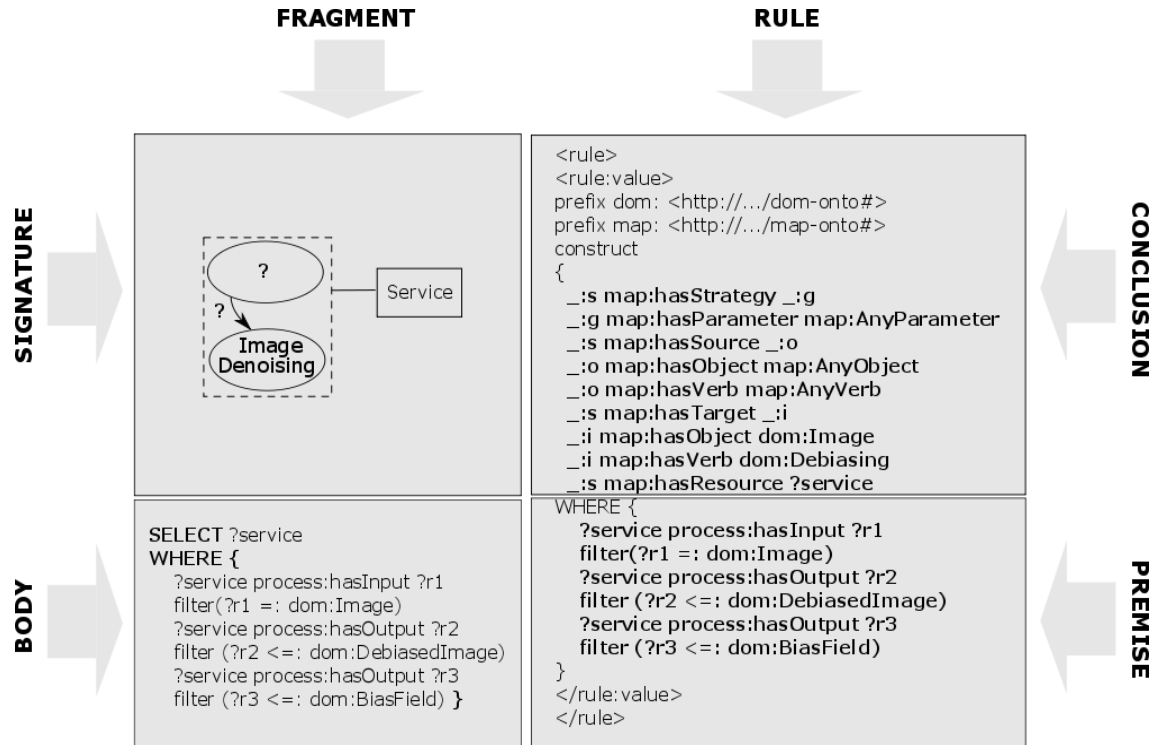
FRAGMENT

RULE

SIGNATURE

?

?

Image Denoising

Service

<rule>
<rule:value>
prefix dom: <http://.../dom-onto#>
prefix map: <http://.../map-onto#>
construct
{
_:s map:hasStrategy _:g
_:g map:hasParameter map:AnyParameter
_:s map:hasSource _:o
_:o map:hasObject map:AnyObject
_:o map:hasVerb map:AnyVerb
_:s map:hasTarget _:i
_:i map:hasObject dom:Image
_:i map:hasVerb dom:Debiasing
_:s map:hasResource ?service

CONCLUSION

BODY

SELECT ?service
WHERE {
?service process:hasInput ?r1
filter(?r1 =: dom:Image)
?service process:hasOutput ?r2
filter (?r2 <=: dom:DebiasedImage)
?service process:hasOutput ?r3
filter (?r3 <=: dom:BiasField) }

WHERE {
?service process:hasInput ?r1
filter(?r1 =: dom:Image)
?service process:hasOutput ?r2
filter (?r2 <=: dom:DebiasedImage)
?service process:hasOutput ?r3
filter (?r3 <=: dom:BiasField)
}
</rule:value>
</rule>

PREMISE